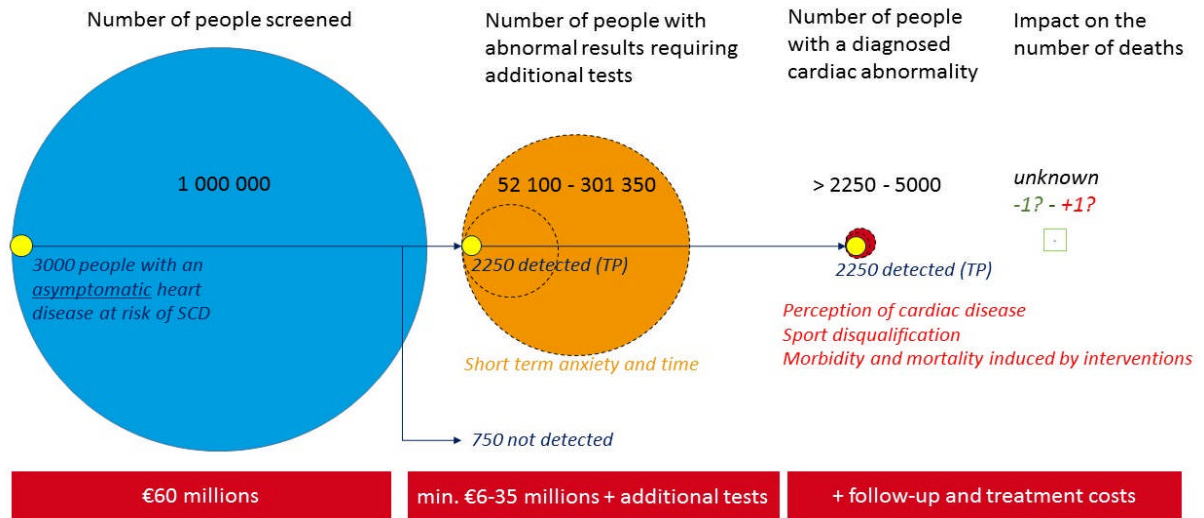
Number of people screened

Number of people with abnormal results requiring additional tests

Number of people with a diagnosed cardiac abnormality

Impact on the number of deaths

1 000 000

52 100 - 301 350

> 2250 - 5000

unknown
-1? - +1?

3000 people with an asymptomatic heart disease at risk of SCD

2250 detected (TP)

2250 detected (TP)

Perception of cardiac disease
Sport disqualification
Morbidity and mortality induced by interventions

Short term anxiety and time

750 not detected

€60 millions

min. €6-35 millions + additional tests

+ follow-up and treatment costs